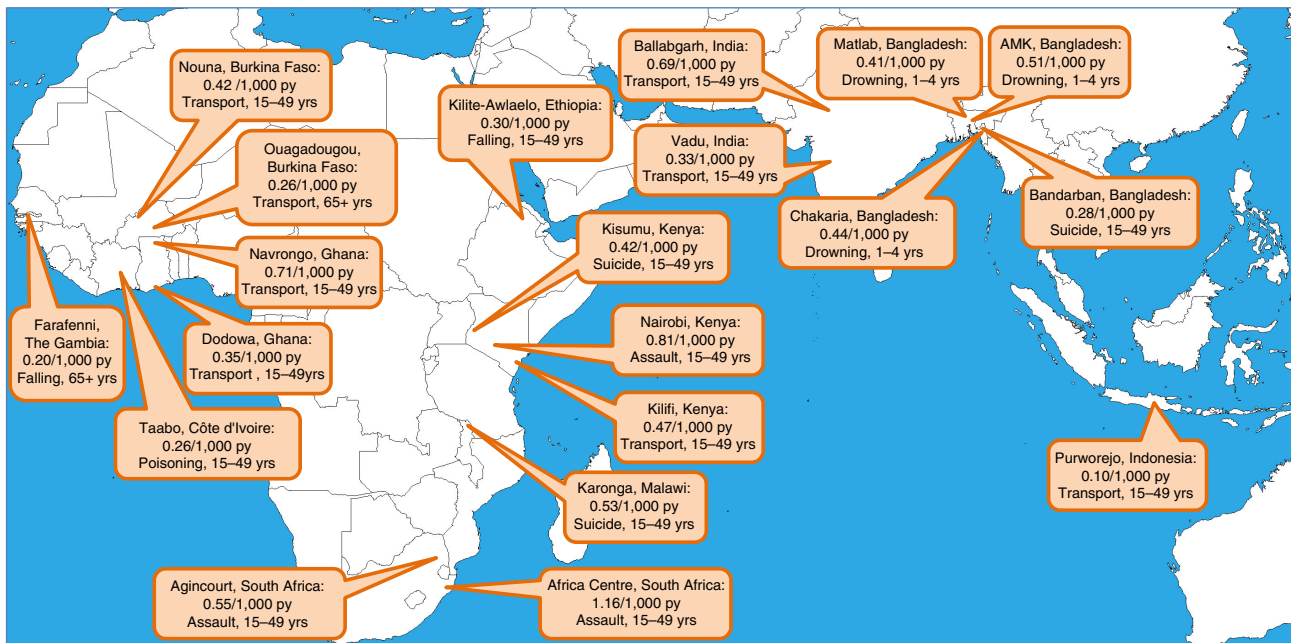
Nouna, Burkina Faso:
0.42 /1,000 py
Transport, 15–49 yrs

Ouagadougou, Burkina Faso:
0.26/1,000 py
Transport, 65+ yrs

Navrongo, Ghana:
0.71/1,000 py
Transport, 15–49 yrs

Farafenni, The Gambia:
0.20/1,000 py
Falling, 65+ yrs

Dodowa, Ghana:
0.35/1,000 py
Transport , 15–49yrs

Taabo, Côte d'Ivoire:
0.26/1,000 py
Poisoning, 15–49 yrs

Kilite-Awlaelo, Ethiopia:
0.30/1,000 py
Falling, 15–49 yrs

Ballabgarh, India:
0.69/1,000 py
Transport, 15–49 yrs

Vadu, India:
0.33/1,000 py
Transport, 15–49 yrs

Matlab, Bangladesh:
0.41/1,000 py
Drowning, 1–4 yrs

AMK, Bangladesh:
0.51/1,000 py
Drowning, 1–4 yrs

Chakaria, Bangladesh:
0.44/1,000 py
Drowning, 1–4 yrs

Bandarban, Bangladesh:
0.28/1,000 py
Suicide, 15–49 yrs

Kisumu, Kenya:
0.42/1,000 py
Suicide, 15–49 yrs

Nairobi, Kenya:
0.81/1,000 py
Assault, 15–49 yrs

Kilifi, Kenya:
0.47/1,000 py
Transport, 15–49 yrs

Karonga, Malawi:
0.53/1,000 py
Suicide, 15–49 yrs

Purworejo, Indonesia:
0.10/1,000 py
Transport, 15–49 yrs

Agincourt, South Africa:
0.55/1,000 py
Assault, 15–49 yrs

Africa Centre, South Africa:
1.16/1,000 py
Assault, 15–49 yrs